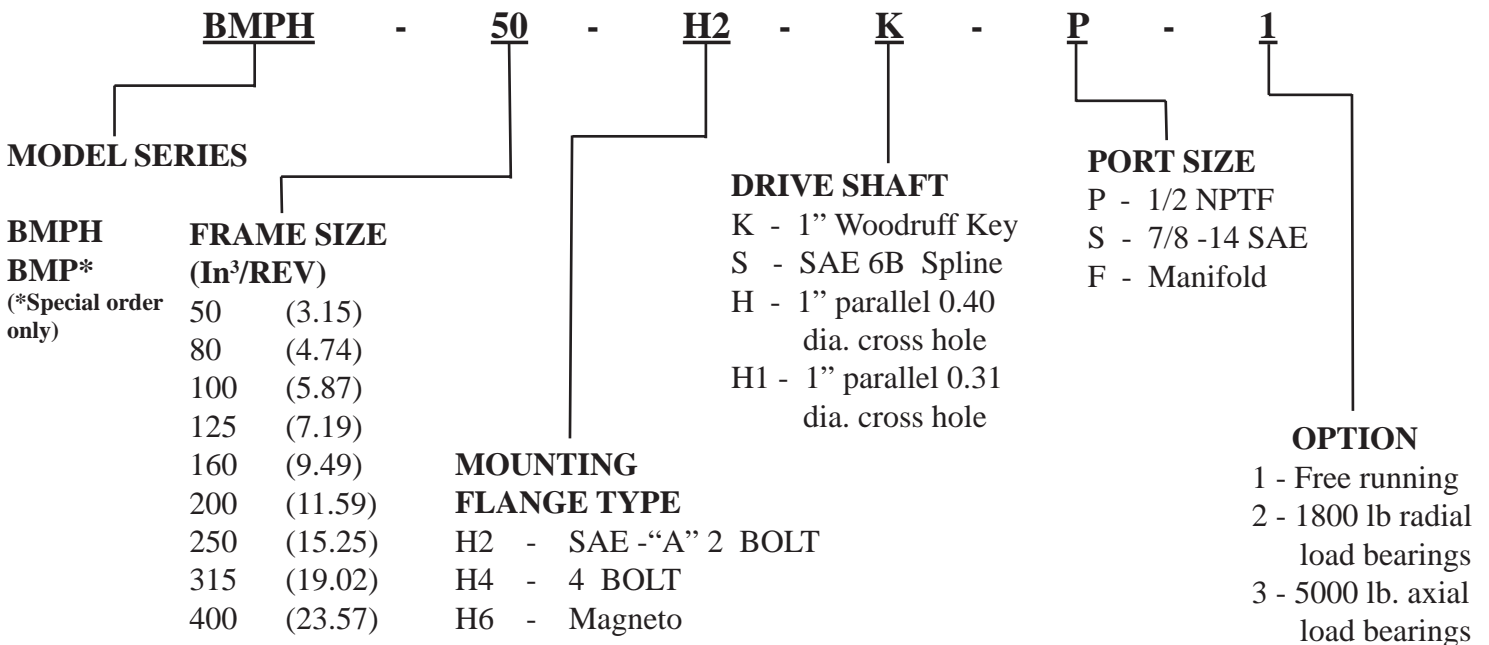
BMPH - 50 - H2 - K - P - 1

MODEL SERIES

BMPH
BMP*
(*Special order only)

FRAME SIZE
(In$^3$/REV)
50 (3.15)
80 (4.74)
100 (5.87)
125 (7.19)
160 (9.49)
200 (11.59)
250 (15.25)
315 (19.02)
400 (23.57)

MOUNTING FLANGE TYPE
H2 - SAE -"A" 2 BOLT
H4 - 4 BOLT
H6 - Magneto

DRIVE SHAFT
K - 1" Woodruff Key
S - SAE 6B Spline
H - 1" parallel 0.40 dia. cross hole
H1 - 1" parallel 0.31 dia. cross hole

PORT SIZE
P - 1/2 NPTF
S - 7/8 -14 SAE
F - Manifold

OPTION
1 - Free running
2 - 1800 lb radial load bearings
3 - 5000 lb. axial load bearings